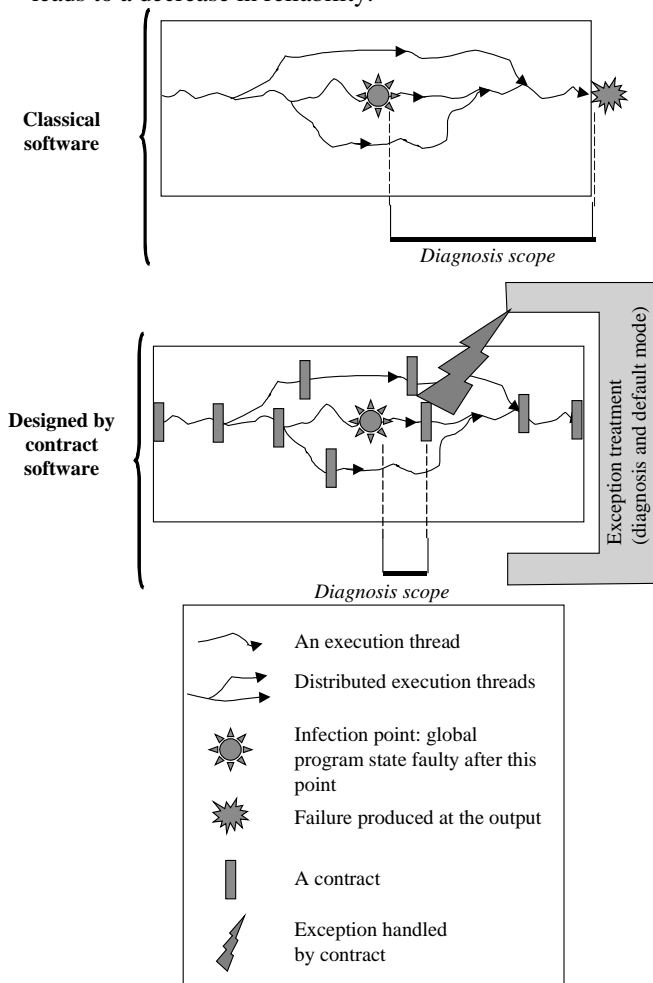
leads to a decrease in reliability.

Classical software

Diagnosis scope

Designed by contract software

Exception treatment (diagnosis and default mode)

Diagnosis scope

An execution thread

Distributed execution threads

Infection point: global program state faulty after this point

Failure produced at the output

A contract

Exception handled by contract